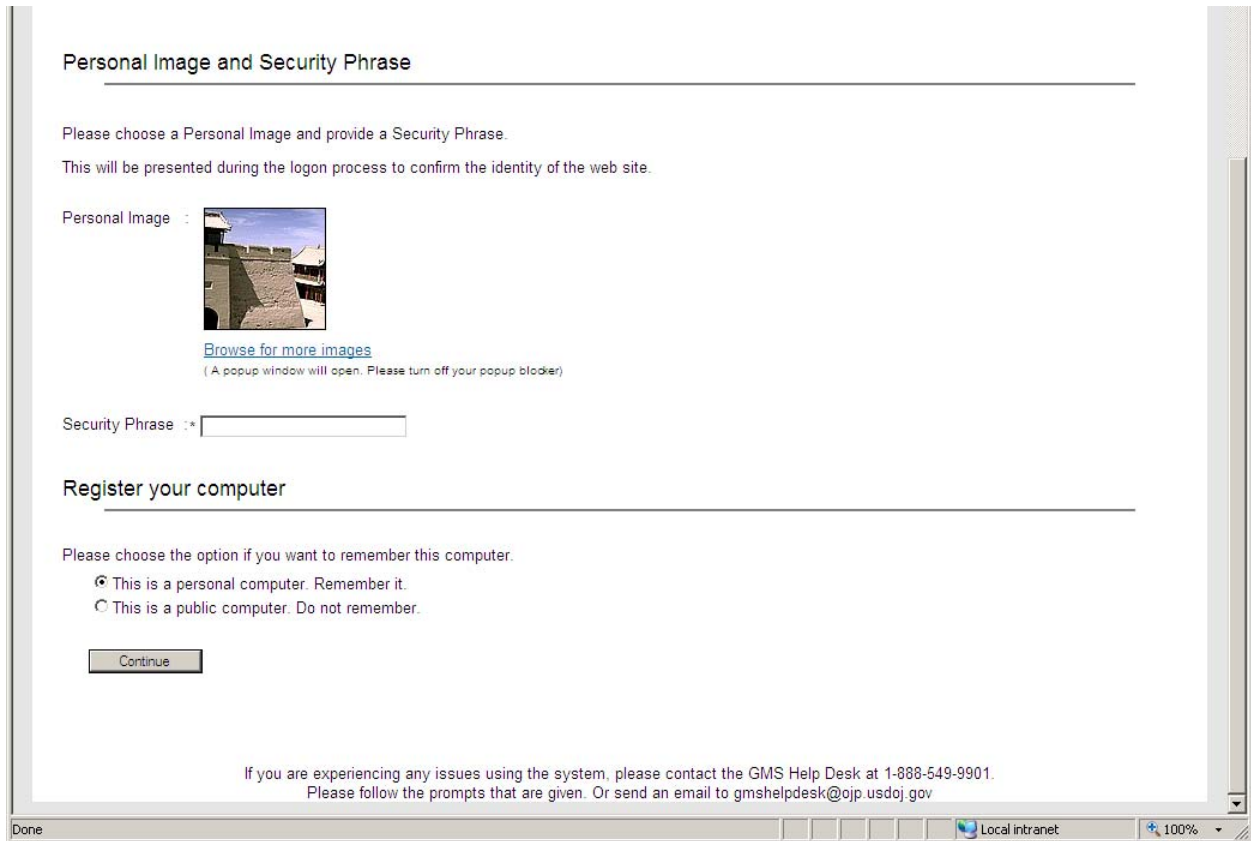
Personal Image and Security Phrase

Please choose a Personal Image and provide a Security Phrase.

This will be presented during the logon process to confirm the identity of the web site.

Personal Image :

Browse for more images
( A popup window will open. Please turn off your popup blocker)

Security Phrase :*

Register your computer

Please choose the option if you want to remember this computer.

This is a personal computer. Remember it.
This is a public computer. Do not remember.

Continue

If you are experiencing any issues using the system, please contact the GMS Help Desk at 1-888-549-9901. Please follow the prompts that are given. Or send an email to gmshelpdesk@ojp.usdoj.gov

Done
Local intranet
100%